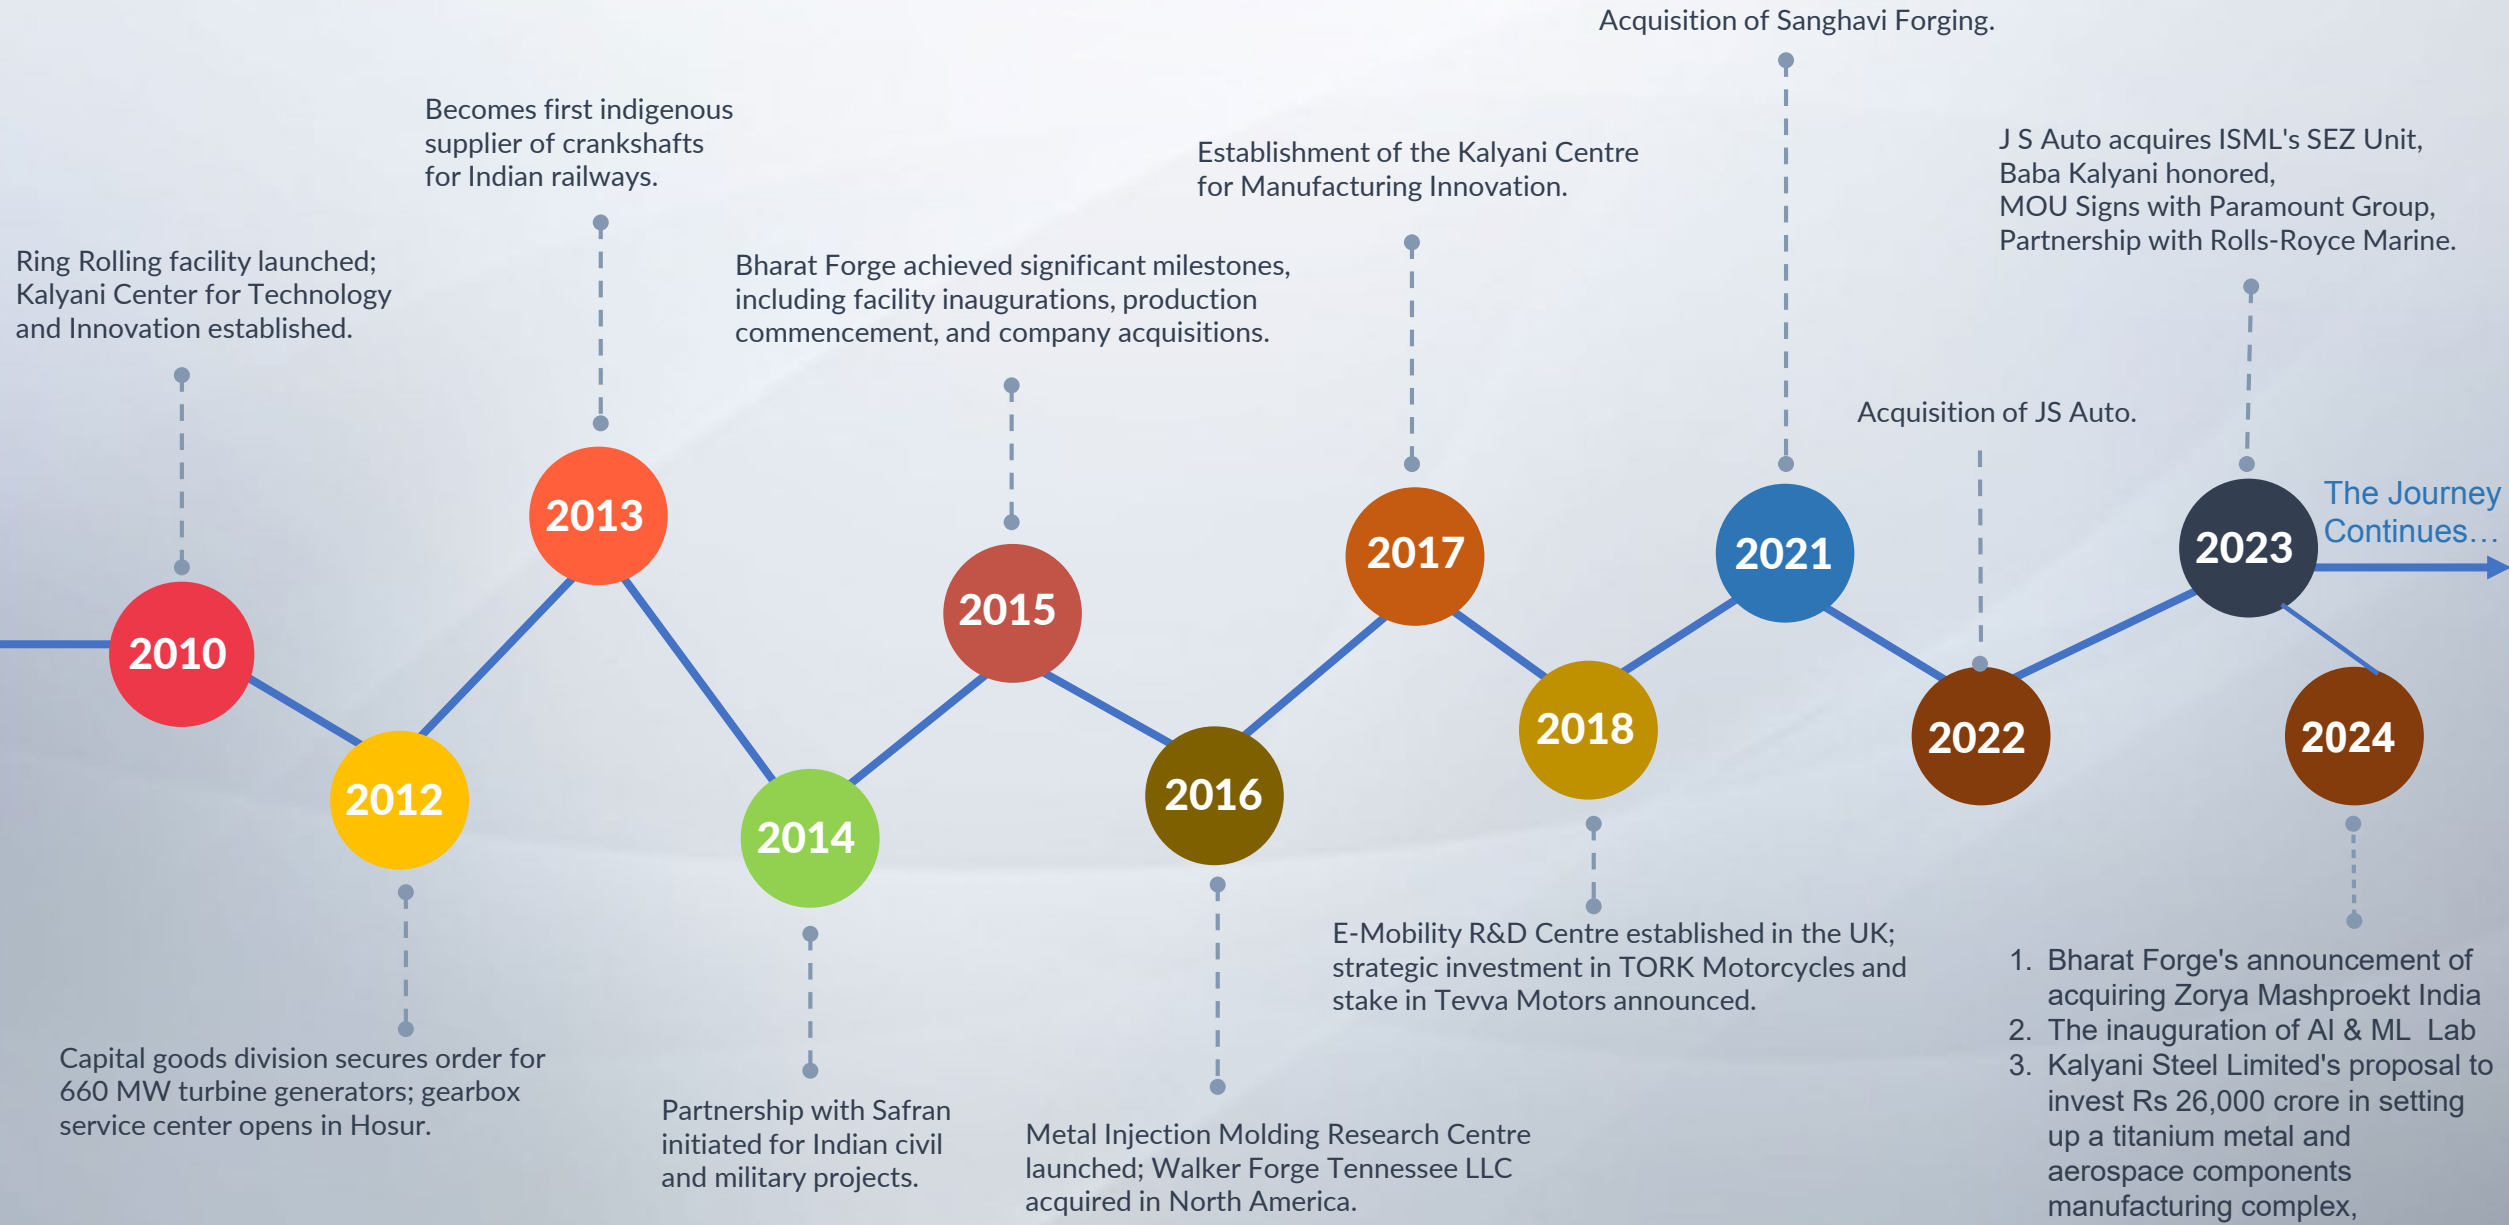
Acquisition of Sanghavi Forging.

Becomes first indigenous supplier of crankshafts for Indian railways.

Establishment of the Kalyani Centre for Manufacturing Innovation.

J S Auto acquires ISML's SEZ Unit, Baba Kalyani honored, MOU Signs with Paramount Group, Partnership with Rolls-Royce Marine.

Ring Rolling facility launched; Kalyani Center for Technology and Innovation established.

Bharat Forge achieved significant milestones, including facility inaugurations, production commencement, and company acquisitions.

Acquisition of JS Auto.

The Journey Continues…

2010

2013

2015

2017

2021

2023

2012

2014

2016

2018

2022

2024

E-Mobility R&D Centre established in the UK; strategic investment in TORK Motorcycles and stake in Tevva Motors announced.

1. Bharat Forge's announcement of acquiring Zorya Mashproekt India
2. The inauguration of AI & ML Lab
3. Kalyani Steel Limited's proposal to invest Rs 26,000 crore in setting up a titanium metal and aerospace components manufacturing complex,

Capital goods division secures order for 660 MW turbine generators; gearbox service center opens in Hosur.

Partnership with Safran initiated for Indian civil and military projects.

Metal Injection Molding Research Centre launched; Walker Forge Tennessee LLC acquired in North America.